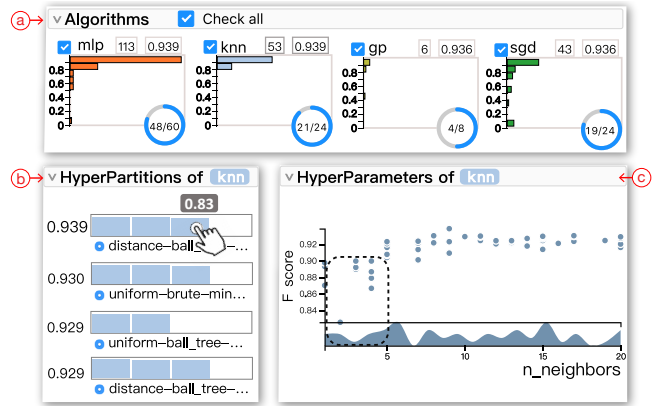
a

Algorithms

Check all

mlp 113 0.939

0.8
0.6
0.4
0.2
0

48/60

knn 53 0.939

0.8
0.6
0.4
0.2
0

21/24

gp 6 0.936

0.8
0.6
0.4
0.2
0

4/8

sgd 43 0.936

0.8
0.6
0.4
0.2
0

19/24

b

HyperPartitions of knn

0.83

0.939 distance–ball_tree–...

0.930 uniform–brute–min...

0.929 uniform–ball_tree–...

0.929 distance–ball_tree–...

HyperParameters of knn

c

F score

0.92
0.90
0.88
0.86
0.84

5 10 15 20

n_neighbors